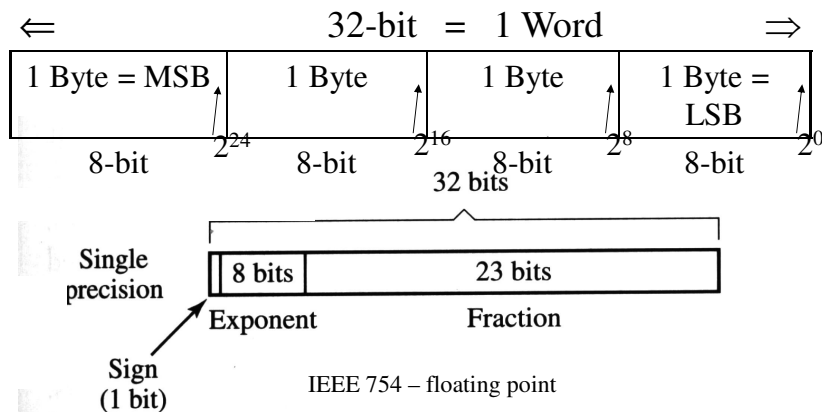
$\Leftarrow$ 32-bit = 1 Word $\Rightarrow$

| 1 Byte = MSB | 1 Byte | 1 Byte | 1 Byte = LSB |
|---|---|---|---|
| $2^{24}$ | $2^{16}$ | $2^{8}$ | $2^{0}$ |
| 8-bit | 8-bit | 8-bit | 8-bit |

32 bits

Single precision

8 bits

23 bits

Exponent

Fraction

Sign (1 bit)

IEEE 754 – floating point